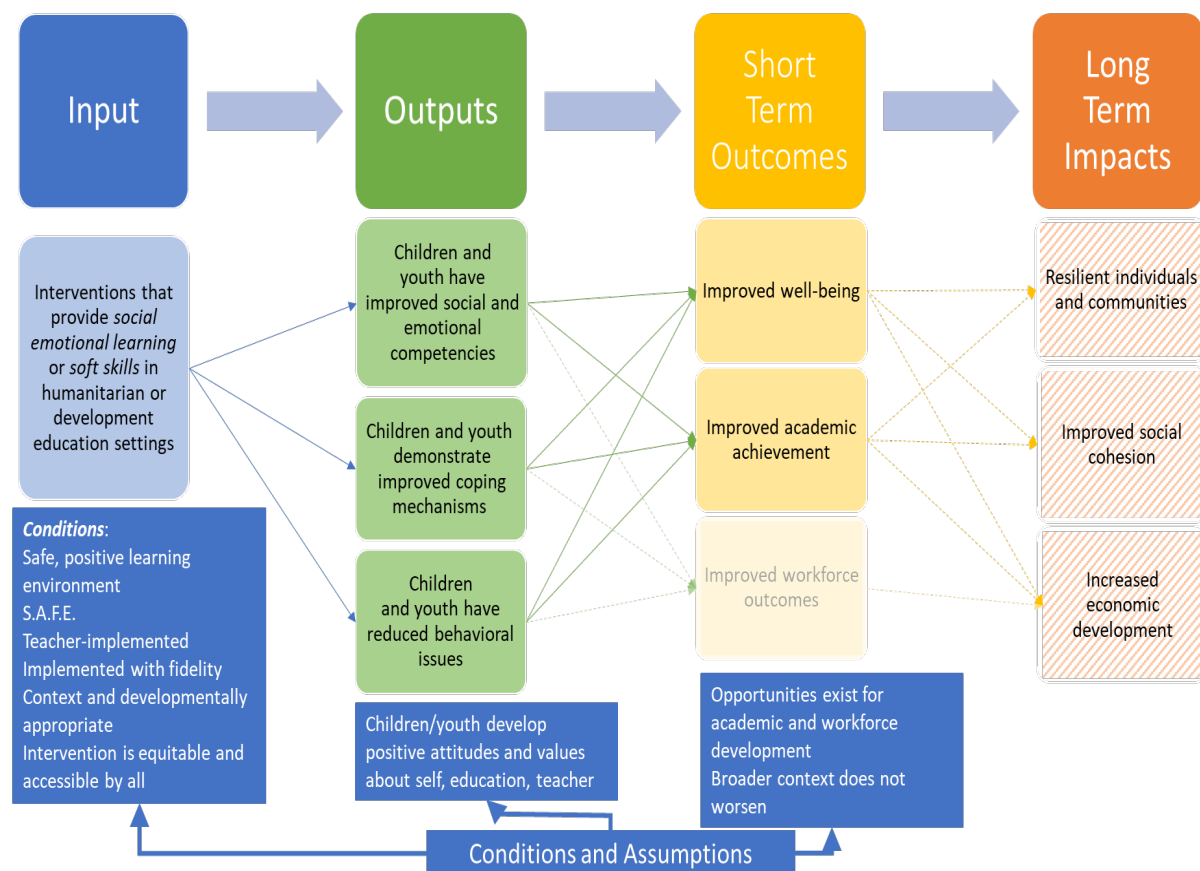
Input

Outputs

Short Term Outcomes

Long Term Impacts

Interventions that provide *social emotional learning* or *soft skills* in humanitarian or development education settings

Children and youth have improved social and emotional competencies

Children and youth demonstrate improved coping mechanisms

Children and youth have reduced behavioral issues

Improved well-being

Improved academic achievement

Improved workforce outcomes

Resilient individuals and communities

Improved social cohesion

Increased economic development

***Conditions***:
Safe, positive learning environment
S.A.F.E.
Teacher-implemented
Implemented with fidelity
Context and developmentally appropriate
Intervention is equitable and accessible by all

Children/youth develop positive attitudes and values about self, education, teacher

Opportunities exist for academic and workforce development
Broader context does not worsen

Conditions and Assumptions